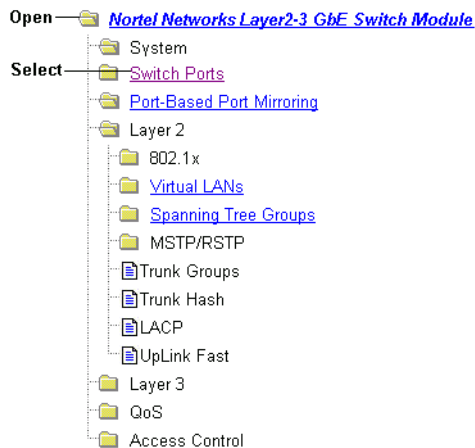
Open Nortel Networks Layer2-3 GbE Switch Module

System

Select Switch Ports

Port-Based Port Mirroring

Layer 2

802.1x

Virtual LANs

Spanning Tree Groups

MSTP/RSTP

Trunk Groups

Trunk Hash

LACP

UpLink Fast

Layer 3

QoS

Access Control